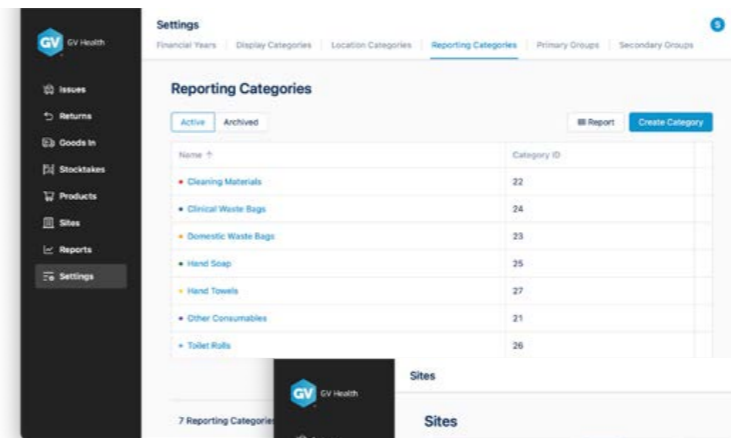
GV GV Health

Issues
Returns
Goods In
Stocktakes
Products
Sites
Reports
Settings

Settings
Financial Years | Display Categories | Location Categories | Reporting Categories | Primary Groups | Secondary Groups

S

Reporting Categories

Active | Archived

Report | Create Category

| Name ↑ | Category ID |
|---|---|
| Cleaning Materials | 22 |
| Clinical Waste Bags | 24 |
| Domestic Waste Bags | 23 |
| Hand Soap | 25 |
| Hand Towels | 27 |
| Other Consumables | 21 |
| Toilet Rolls | 26 |

7 Reporting Categorie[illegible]

GV GV Health

Sites

Sites